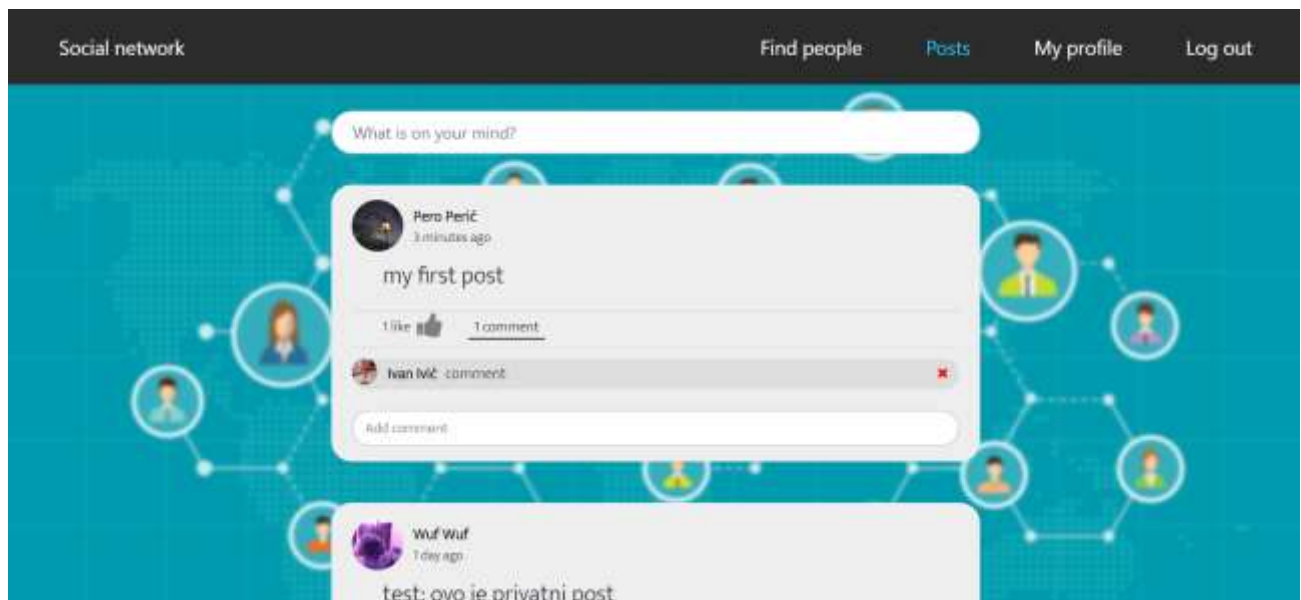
Social network

Find people Posts My profile Log out

What is on your mind?

Pero Perić
3 minutes ago

my first post

1 like 1 comment

Ivan Ivić comment

Add comment

Wuf Wuf
1 day ago

test: ovo je privatni post